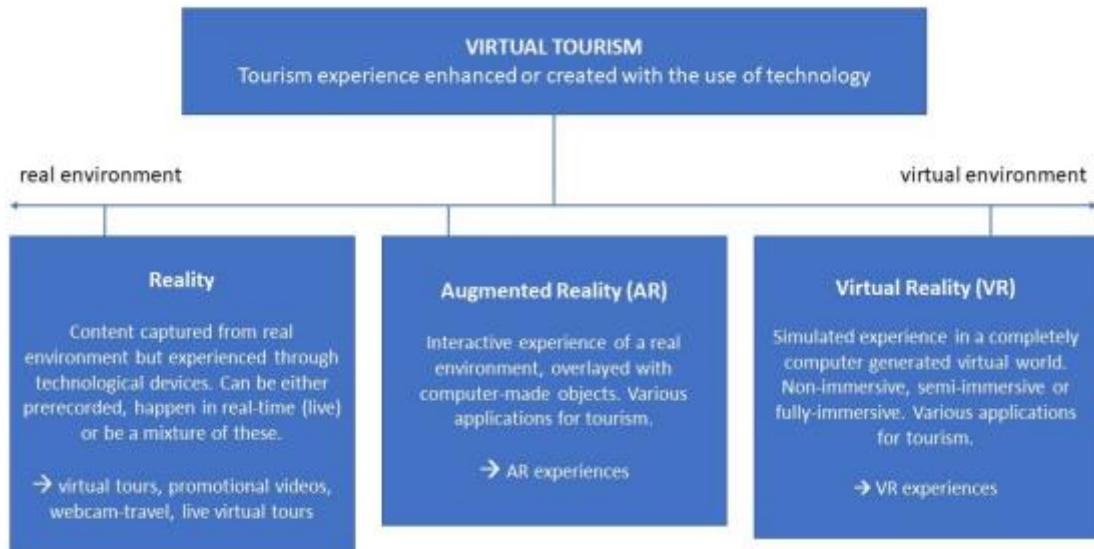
VIRTUAL TOURISM
Tourism experience enhanced or created with the use of technology

real environment

virtual environment

Reality

Content captured from real environment but experienced through technological devices. Can be either prerecorded, happen in real-time (live) or be a mixture of these.

→ virtual tours, promotional videos, webcam-travel, live virtual tours

Augmented Reality (AR)

Interactive experience of a real environment, overlayed with computer-made objects. Various applications for tourism.

→ AR experiences

Virtual Reality (VR)

Simulated experience in a completely computer generated virtual world. Non-immersive, semi-immersive or fully-immersive. Various applications for tourism.

→ VR experiences